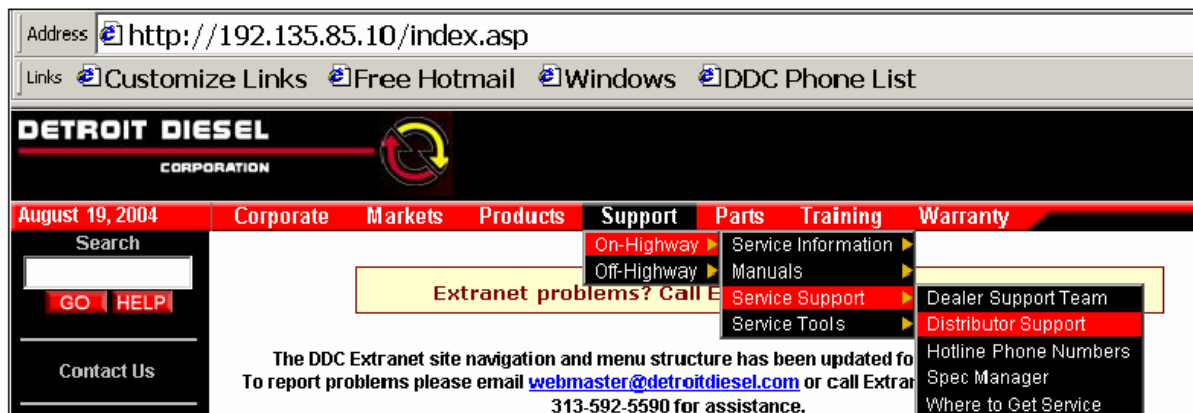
Address http://192.135.85.10/index.asp

Links Customize Links Free Hotmail Windows DDC Phone List

DETROIT DIESEL
CORPORATION

August 19, 2004 Corporate Markets Products Support Parts Training Warranty

Search

GO HELP

Contact Us

On-Highway
Off-Highway

Service Information
Manuals
Service Support
Service Tools

Dealer Support Team
Distributor Support
Hotline Phone Numbers
Spec Manager
Where to Get Service

Extranet problems? Call E

The DDC Extranet site navigation and menu structure has been updated fo
To report problems please email webmaster@detroitdiesel.com or call Extran
313-592-5590 for assistance.